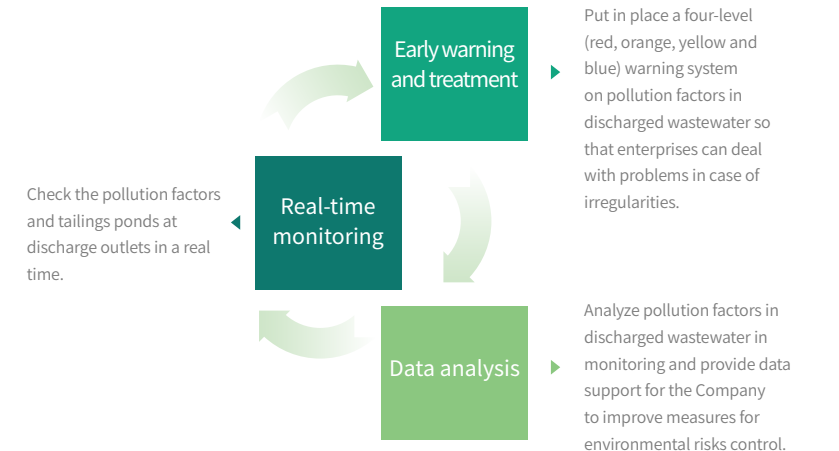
Early warning and treatment

Put in place a four-level (red, orange, yellow and blue) warning system on pollution factors in discharged wastewater so that enterprises can deal with problems in case of irregularities.

Check the pollution factors and tailings ponds at discharge outlets in a real time.

Real-time monitoring

Data analysis

Analyze pollution factors in discharged wastewater in monitoring and provide data support for the Company to improve measures for environmental risks control.